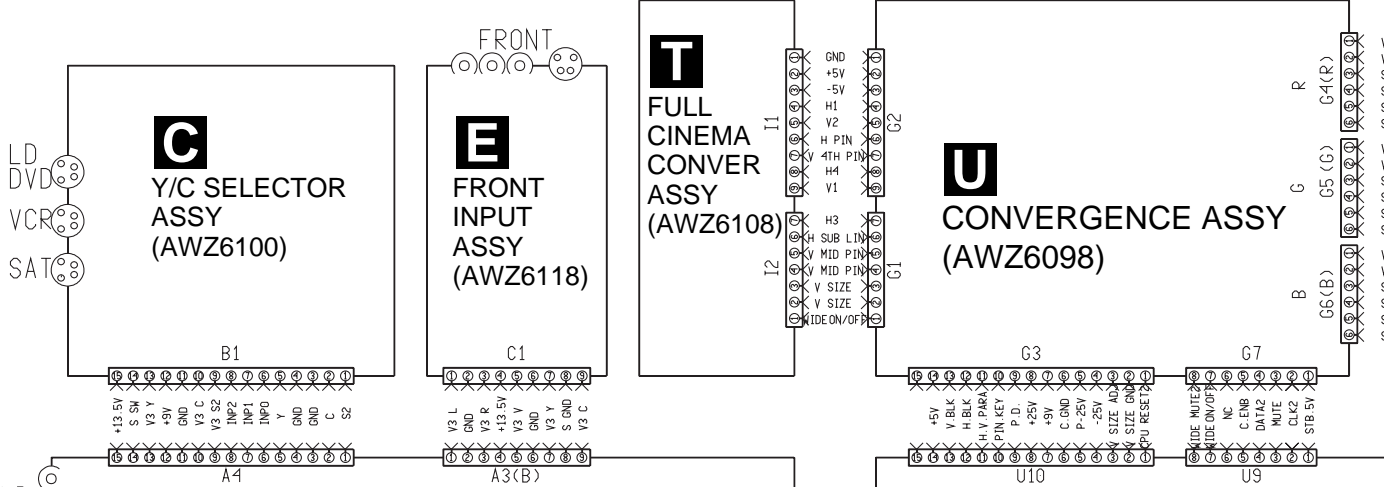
FRONT

T
FULL CINEMA CONVER ASSY (AWZ6108)

I1
GND
+5V
-5V
H1
V2
H PIN
V 4TH PIN
H4
V1
G2

I2
H3
H SUB LIN
V MID PIN
V MID PIN
V SIZE
V SIZE
WIDE ON/OFF
G1

LD
DVD
VCR
SAT

C
Y/C SELECTOR ASSY (AWZ6100)

E
FRONT INPUT ASSY (AWZ6118)

U
CONVERGENCE ASSY (AWZ6098)

R
G4(R)
G
G5(G)
B
G6(B)

B1
+13.5V
S SW
V3 Y
+9V
GND
V3 C
V3 S2
INP2
INP1
INP0
Y
GND
GND
C
S2
A4

C1
V3 L
GND
V3 R
+13.5V
V3 V
GND
V3 Y
S GND
V3 C
A3(B)

G3
+5V
V BLK
H BLK
H.V PARA
PIN.KEY
P.D.
+25V
+9V
C.GND
P-25V
-25V
V SIZE ADJ
V SIZE GND
CPU RESET2
U10

G7
WIDE MUTE2
WIDE ON/OFF
NC
C.ENB
DATA2
MUTE
CLK2
STB.5V
U9